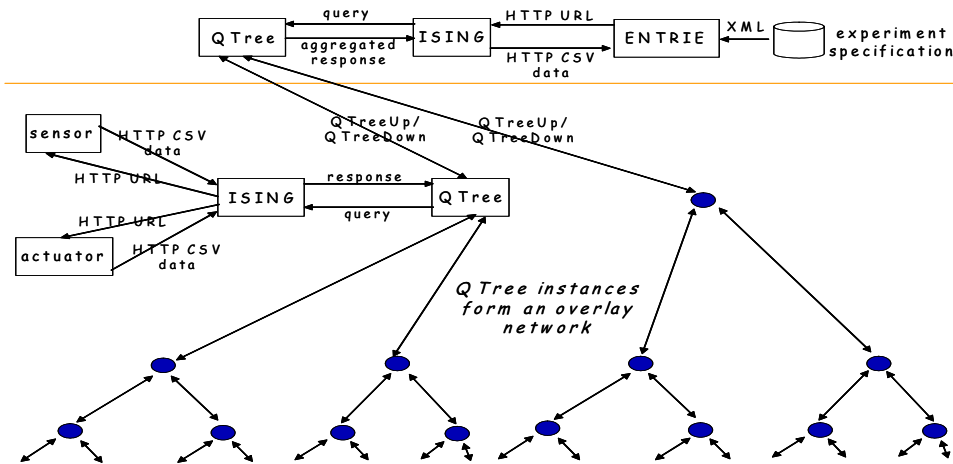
QTree
query
aggregated response
ISING
HTTP URL
HTTP CSV data
ENTRIE
XML
experiment specification

sensor
HTTP CSV data
HTTP URL
HTTP URL
actuator
HTTP CSV data
ISING
response
query
QTree
QTreeUp/ QTreeDown
QTreeUp/ QTreeDown

QTree instances form an overlay network